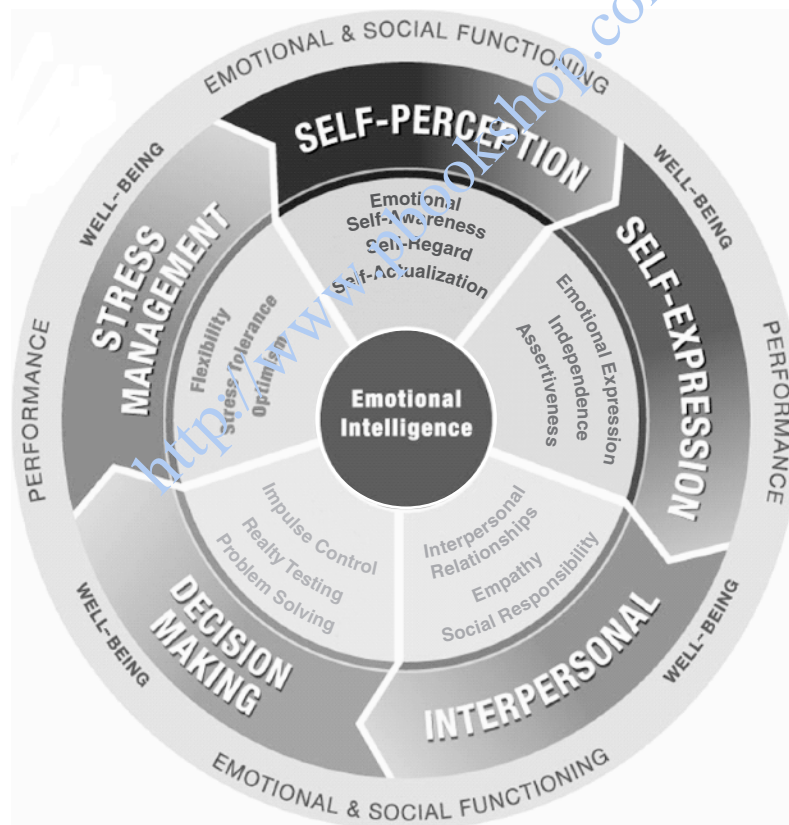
EMOTIONAL & SOCIAL FUNCTIONING

SELF-PERCEPTION

Emotional Self-Awareness
Self-Regard
Self-Actualization

WELL-BEING

SELF-EXPRESSION

Emotional Expression
Independence
Assertiveness

PERFORMANCE

WELL-BEING

STRESS MANAGEMENT

Flexibility
Stress Tolerance
Optimism

PERFORMANCE

Emotional Intelligence

Impulse Control
Realty Testing
Problem Solving

DECISION MAKING

WELL-BEING

Interpersonal Relationships
Empathy
Social Responsibility

INTERPERSONAL

WELL-BEING

EMOTIONAL & SOCIAL FUNCTIONING

http://www.pbookshop.com